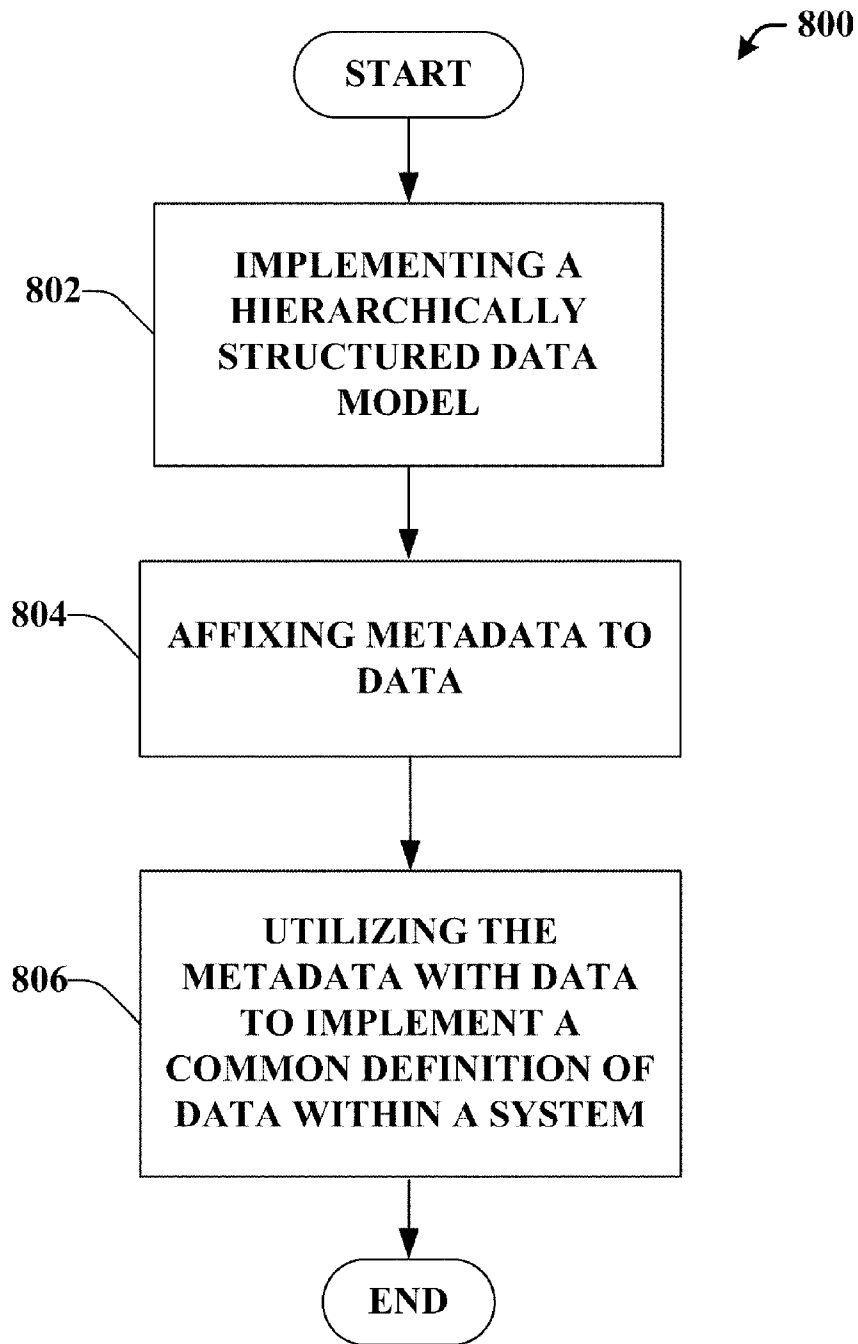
800

START

802

IMPLEMENTING A HIERARCHICALLY STRUCTURED DATA MODEL

804

AFFIXING METADATA TO DATA

806

UTILIZING THE METADATA WITH DATA TO IMPLEMENT A COMMON DEFINITION OF DATA WITHIN A SYSTEM

END